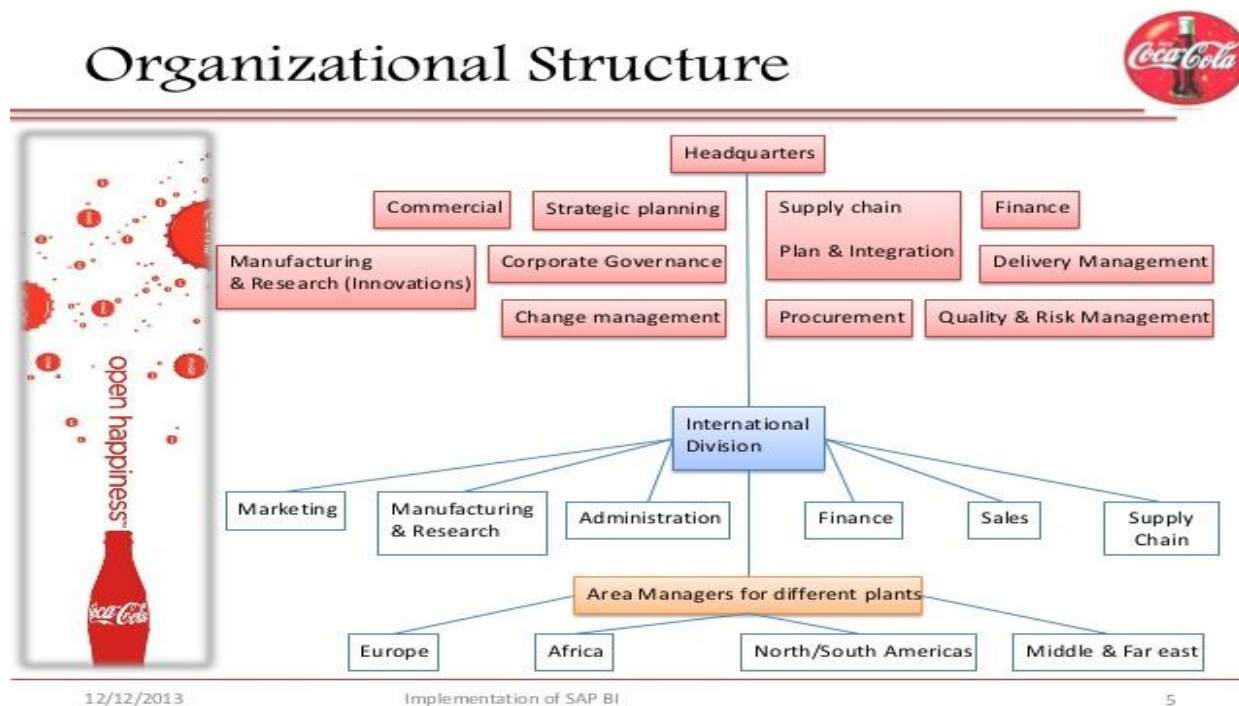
Organizational Structure

Coca-Cola

open happiness™

Coca-Cola

Headquarters

Commercial

Strategic planning

Supply chain
Plan & Integration

Finance

Manufacturing & Research (Innovations)

Corporate Governance

Delivery Management

Change management

Procurement

Quality & Risk Management

International Division

Marketing

Manufacturing & Research

Administration

Finance

Sales

Supply Chain

Area Managers for different plants

Europe

Africa

North/South Americas

Middle & Far east

12/12/2013

Implementation of SAP BI

5